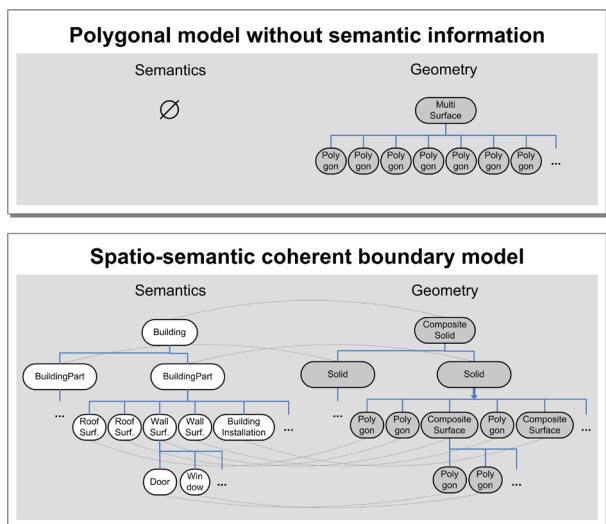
Polygonal model without semantic information

Semantics

$\varnothing$

Geometry

Multi Surface

Poly gon
Poly gon
Poly gon
Poly gon
Poly gon
Poly gon
Poly gon
...

Spatio-semantic coherent boundary model

Semantics

Building

BuildingPart
BuildingPart

...
Roof Surf.
Roof Surf.
Wall Surf.
Wall Surf.
Building Installation
...

Door
Win dow
...

Geometry

Composite Solid

Solid
Solid

...
Poly gon
Poly gon
Composite Surface
Poly gon
Composite Surface

Poly gon
Poly gon
...